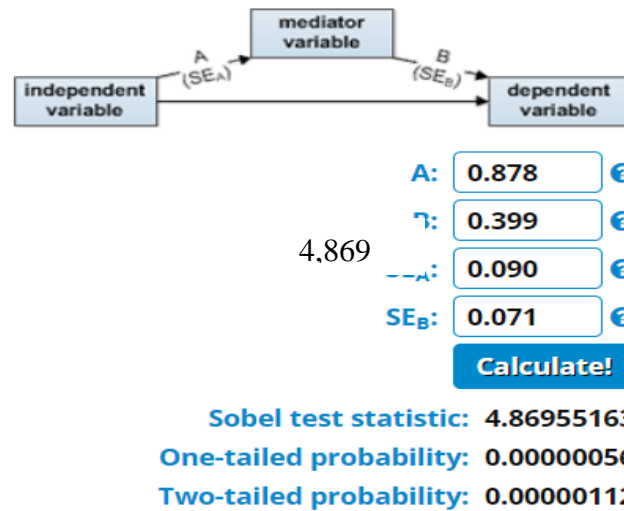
mediator variable

A $(SE_A)$

B $(SE_B)$

independent variable

dependent variable

A: 0.878

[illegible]: 0.399

4,869

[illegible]: 0.090

$SE_B$: 0.071

Calculate!

Sobel test statistic: 4.8695516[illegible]

One-tailed probability: 0.0000005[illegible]

Two-tailed probability: 0.0000011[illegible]